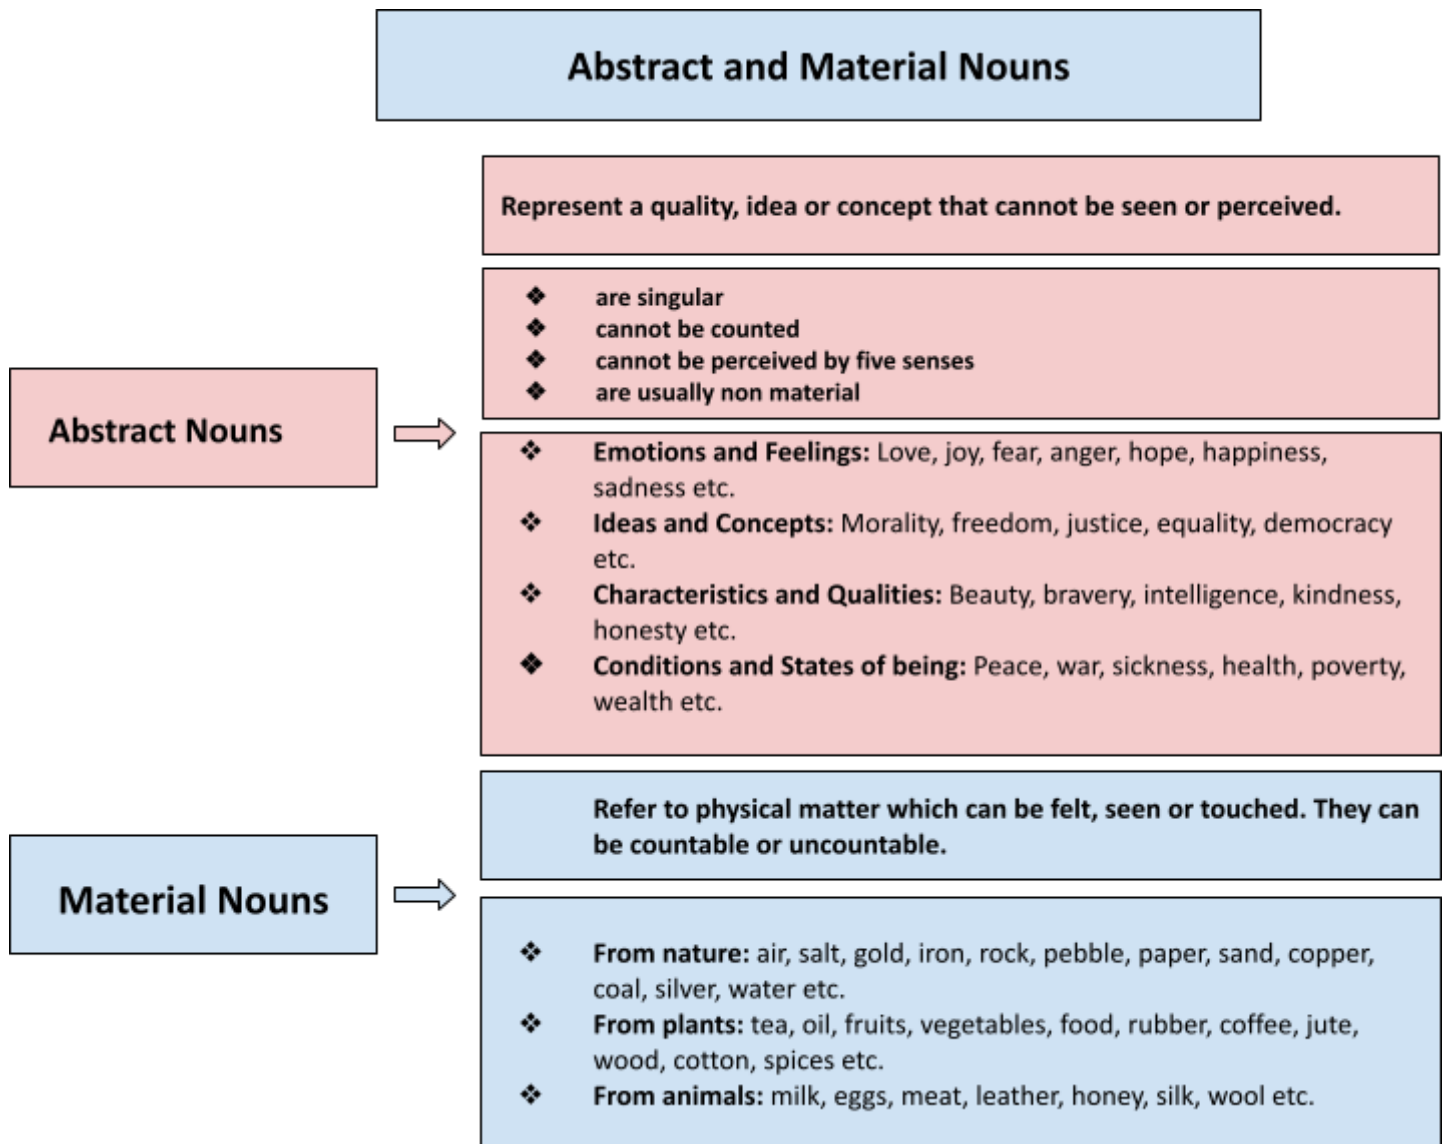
Abstract and Material Nouns

Abstract Nouns

Represent a quality, idea or concept that cannot be seen or perceived.

❖ are singular
❖ cannot be counted
❖ cannot be perceived by five senses
❖ are usually non material

❖ **Emotions and Feelings:** Love, joy, fear, anger, hope, happiness, sadness etc.
❖ **Ideas and Concepts:** Morality, freedom, justice, equality, democracy etc.
❖ **Characteristics and Qualities:** Beauty, bravery, intelligence, kindness, honesty etc.
❖ **Conditions and States of being:** Peace, war, sickness, health, poverty, wealth etc.

Material Nouns

Refer to physical matter which can be felt, seen or touched. They can be countable or uncountable.

❖ **From nature:** air, salt, gold, iron, rock, pebble, paper, sand, copper, coal, silver, water etc.
❖ **From plants:** tea, oil, fruits, vegetables, food, rubber, coffee, jute, wood, cotton, spices etc.
❖ **From animals:** milk, eggs, meat, leather, honey, silk, wool etc.